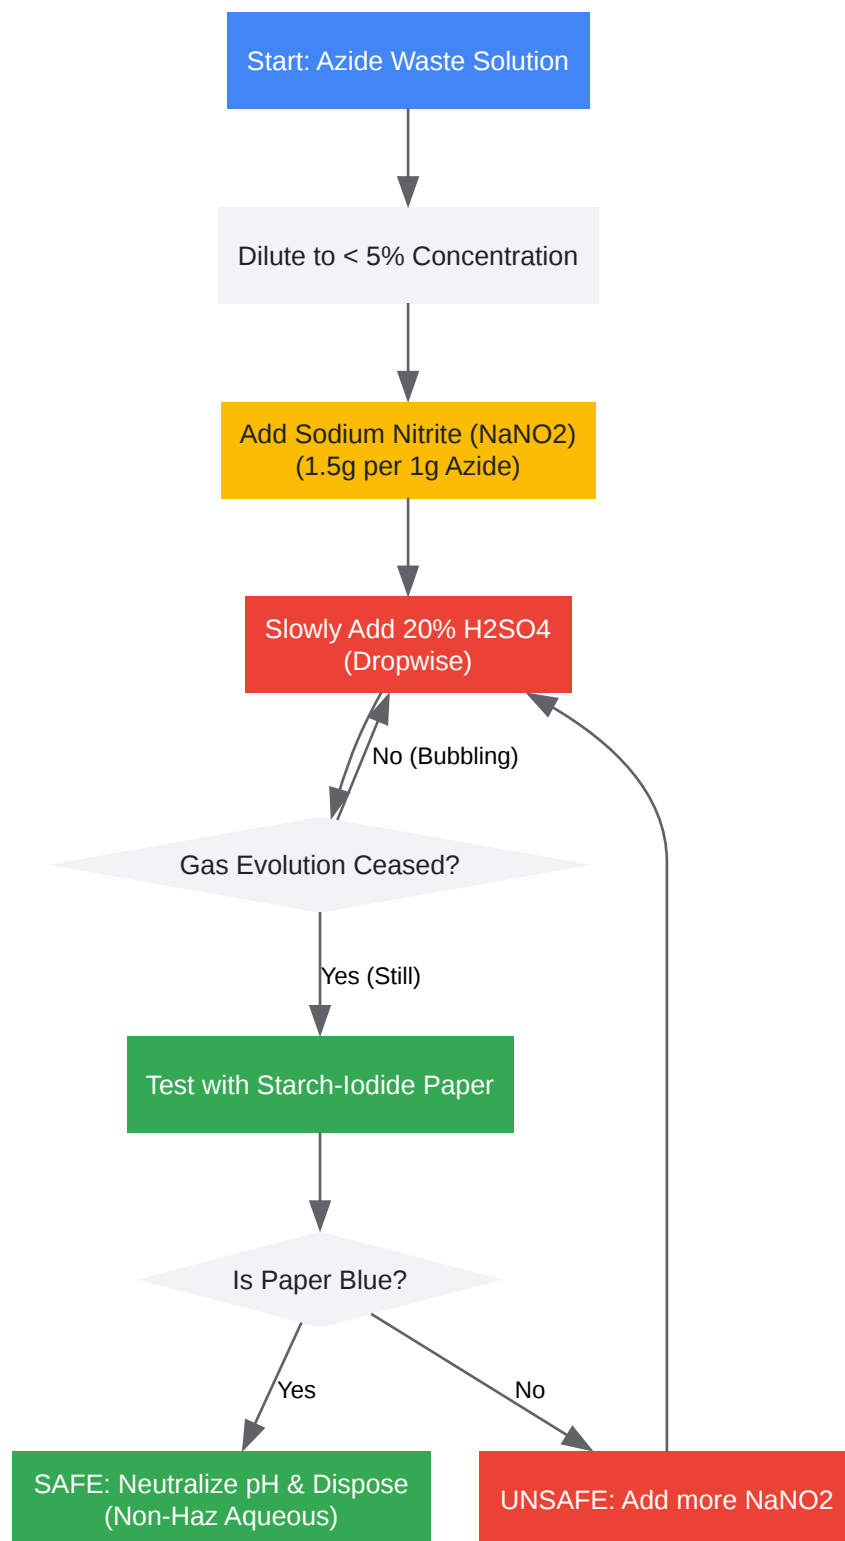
Start: Azide Waste Solution

Dilute to < 5% Concentration

Add Sodium Nitrite (NaNO2) (1.5g per 1g Azide)

Slowly Add 20% H2SO4 (Dropwise)

No (Bubbling)

Gas Evolution Ceased?

Yes (Still)

Test with Starch-Iodide Paper

Is Paper Blue?

Yes

No

SAFE: Neutralize pH & Dispose (Non-Haz Aqueous)

UNSAFE: Add more NaNO2